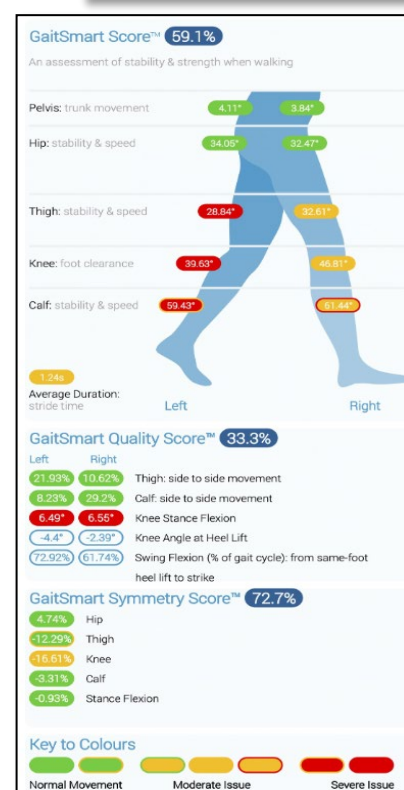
GaitSmart Score™ 59.1%

An assessment of stability & strength when walking

Pelvis: trunk movement 4.11° 3.84°

Hip: stability & speed 34.05° 32.47°

Thigh: stability & speed 28.84° 32.61°

Knee: foot clearance 39.63° 46.81°

Calf: stability & speed 59.43° 61.44°

1.24s
Average Duration: stride time

Left Right

GaitSmart Quality Score™ 33.3%

| Left | Right | |
|---|---|---|
| 21.93% | 10.62% | Thigh: side to side movement |
| 8.23% | 29.2% | Calf: side to side movement |
| 6.49° | 6.55° | Knee Stance Flexion |
| -4.4° | -2.39° | Knee Angle at Heel Lift |
| 72.92% | 61.74% | Swing Flexion (% of gait cycle): from same-foot heel lift to strike |

GaitSmart Symmetry Score™ 72.7%

4.74% Hip
-12.29% Thigh
-16.61% Knee
-3.31% Calf
-0.93% Stance Flexion

Key to Colours

Normal Movement Moderate Issue Severe Issue